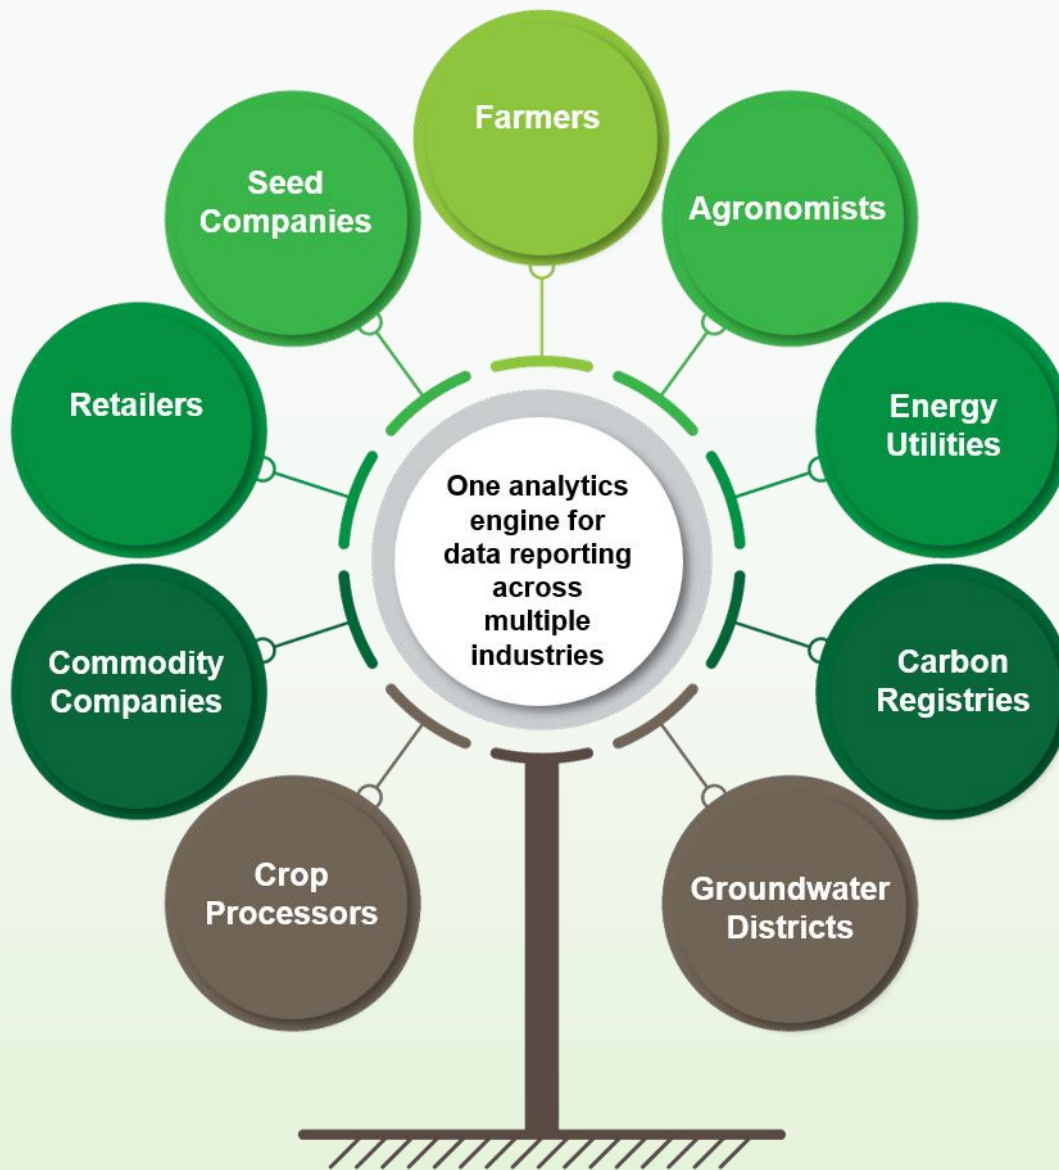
Farmers

Seed Companies

Agronomists

Retailers

Energy Utilities

One analytics engine for data reporting across multiple industries

Commodity Companies

Carbon Registries

Crop Processors

Groundwater Districts